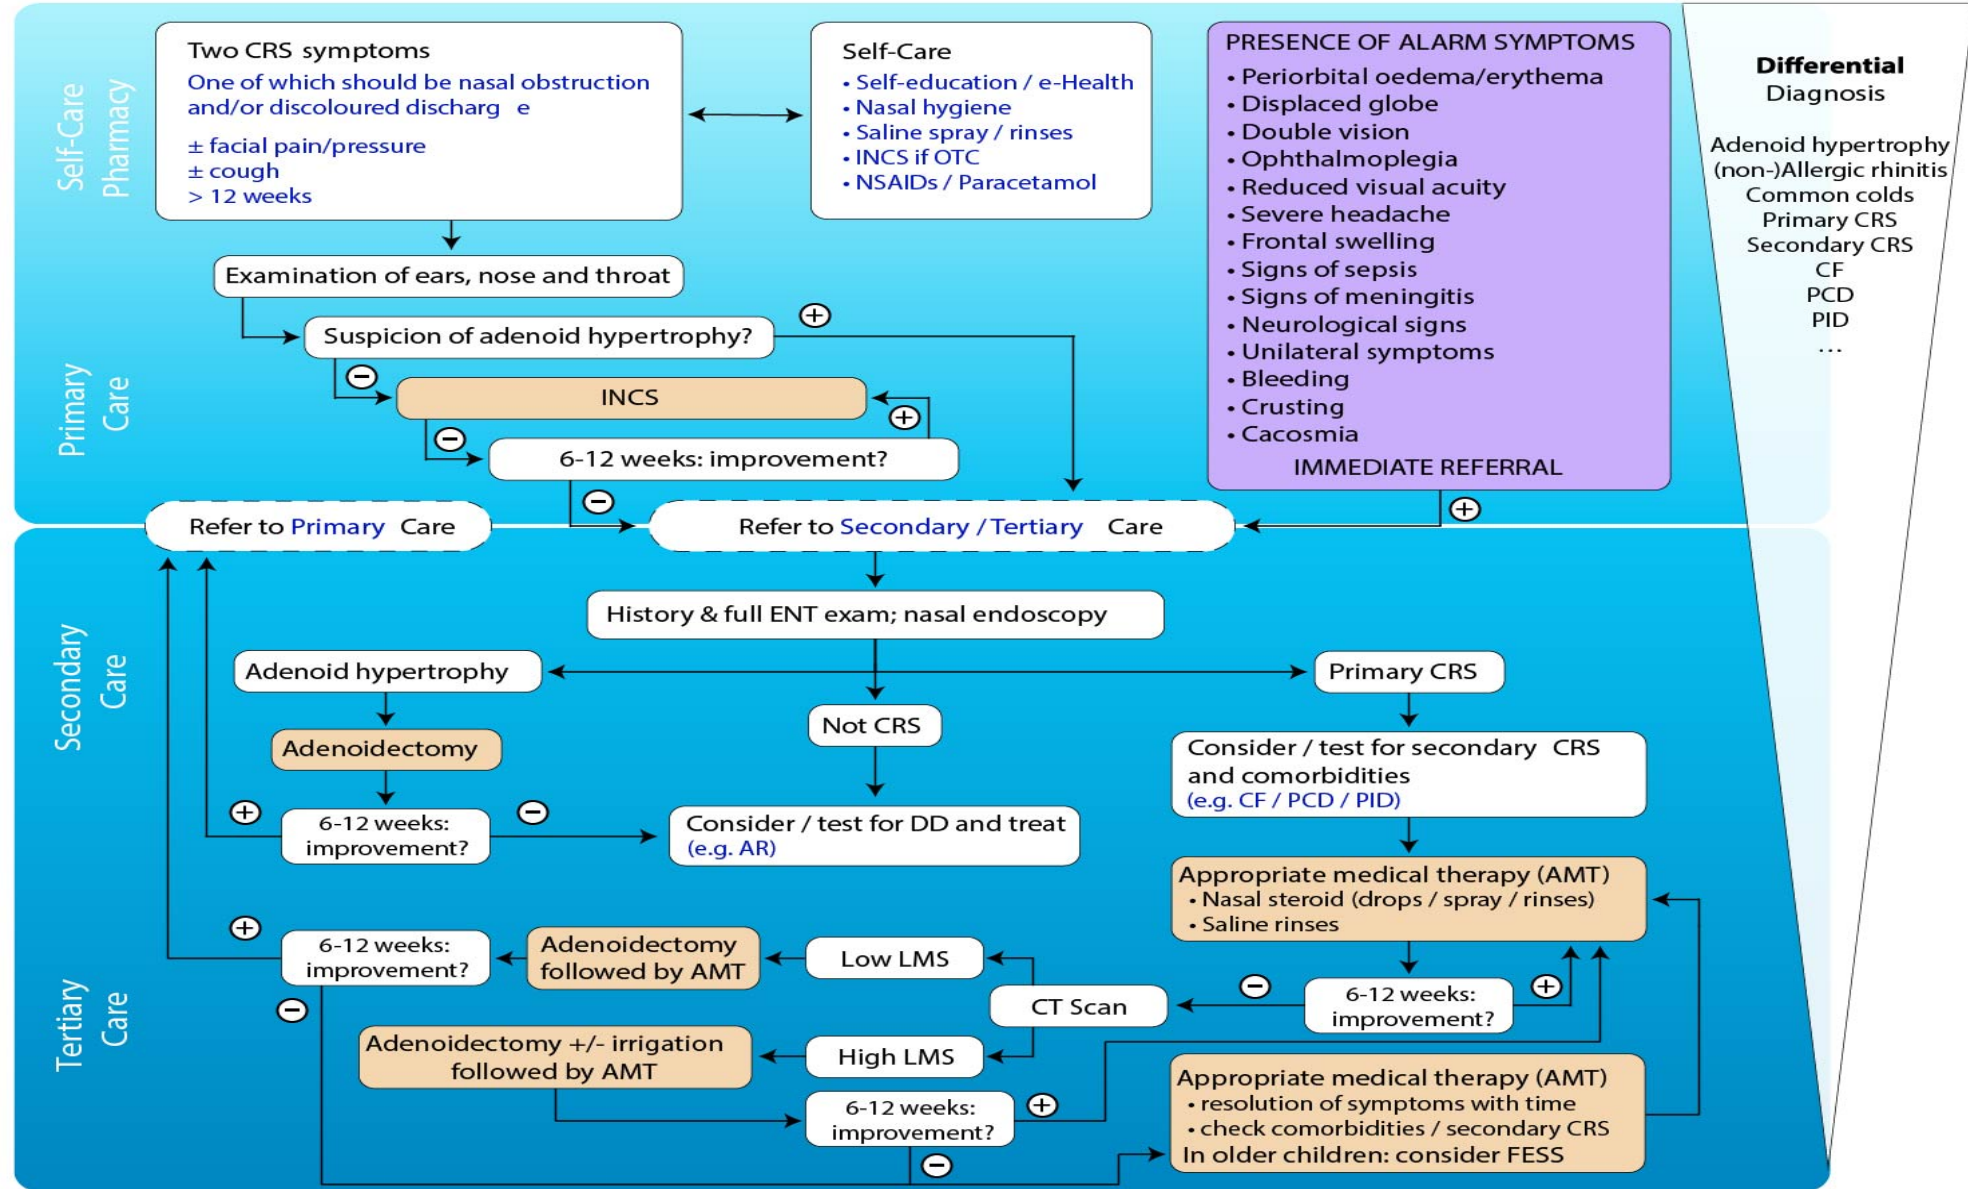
Self-Care Pharmacy

Two CRS symptoms
One of which should be nasal obstruction and/or discoloured discharg e
± facial pain/pressure
± cough
> 12 weeks

Self-Care
• Self-education / e-Health
• Nasal hygiene
• Saline spray / rinses
• INCS if OTC
• NSAIDs / Paracetamol

PRESENCE OF ALARM SYMPTOMS
• Periorbital oedema/erythema
• Displaced globe
• Double vision
• Ophthalmoplegia
• Reduced visual acuity
• Severe headache
• Frontal swelling
• Signs of sepsis
• Signs of meningitis
• Neurological signs
• Unilateral symptoms
• Bleeding
• Crusting
• Cacosmia
IMMEDIATE REFERRAL

Differential Diagnosis
Adenoid hypertrophy
(non-)Allergic rhinitis
Common colds
Primary CRS
Secondary CRS
CF
PCD
PID
...

Primary Care

Examination of ears, nose and throat
Suspicion of adenoid hypertrophy?
+
−
INCS
+
−
6-12 weeks: improvement?
−
+
Refer to Primary Care
Refer to Secondary / Tertiary Care

Secondary Care

History & full ENT exam; nasal endoscopy
Adenoid hypertrophy
Primary CRS
Not CRS
Adenoidectomy
Consider / test for secondary CRS and comorbidities (e.g. CF / PCD / PID)
+
6-12 weeks: improvement?
−
Consider / test for DD and treat (e.g. AR)
Appropriate medical therapy (AMT)
• Nasal steroid (drops / spray / rinses)
• Saline rinses

Tertiary Care

+
6-12 weeks: improvement?
Adenoidectomy followed by AMT
Low LMS
CT Scan
−
6-12 weeks: improvement?
+
−
Adenoidectomy +/- irrigation followed by AMT
High LMS
6-12 weeks: improvement?
+
Appropriate medical therapy (AMT)
• resolution of symptoms with time
• check comorbidities / secondary CRS
In older children: consider FESS
−